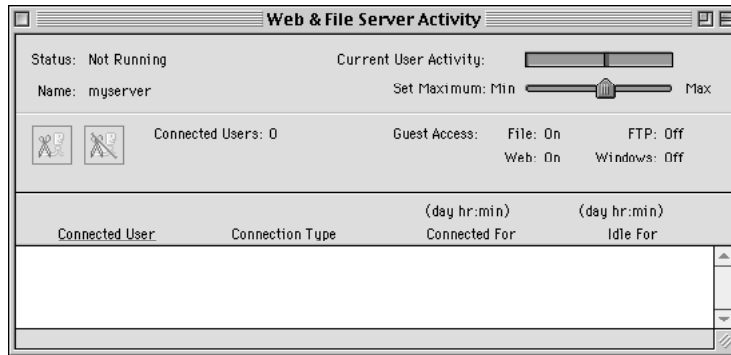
Web & File Server Activity

Status: Not Running

Name: myserver

Current User Activity:

Set Maximum: Min Max

Connected Users: 0

Guest Access: File: On FTP: Off

Web: On Windows: Off

| Connected User | Connection Type | (day hr:min) Connected For | (day hr:min) Idle For |
|---|---|---|---|